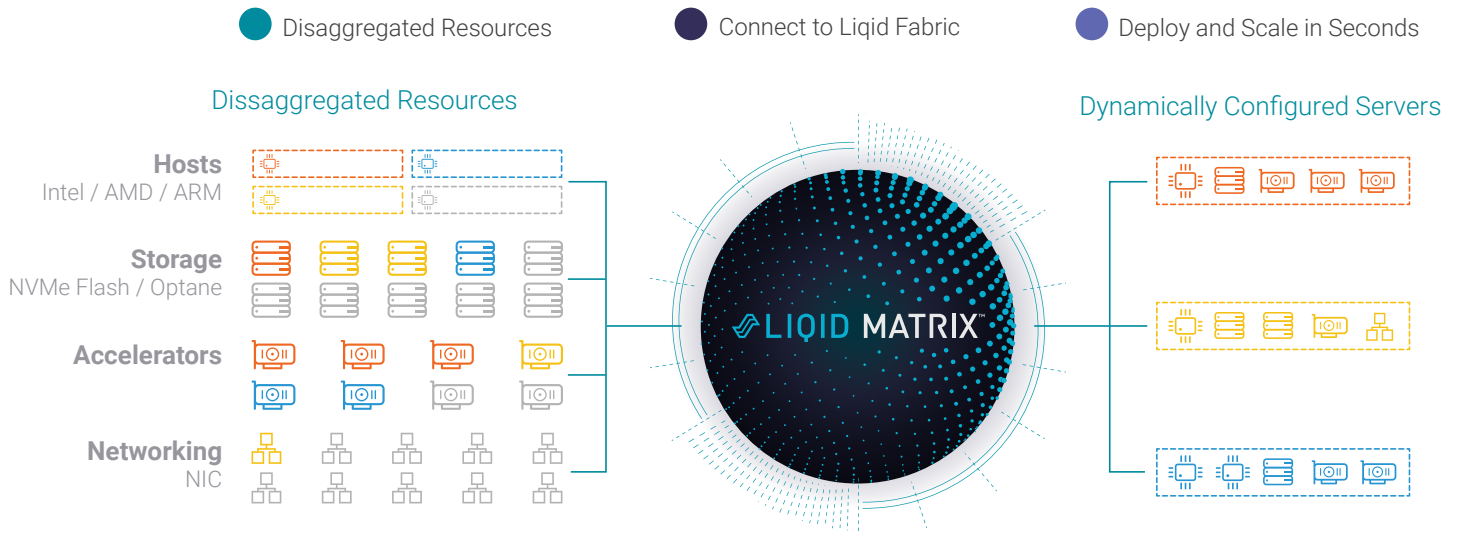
Disaggregated Resources

Connect to Liqid Fabric

Deploy and Scale in Seconds

Dissaggregated Resources

Hosts
Intel / AMD / ARM

Storage
NVMe Flash / Optane

Accelerators

Networking
NIC

LIQID MATRIX™

Dynamically Configured Servers